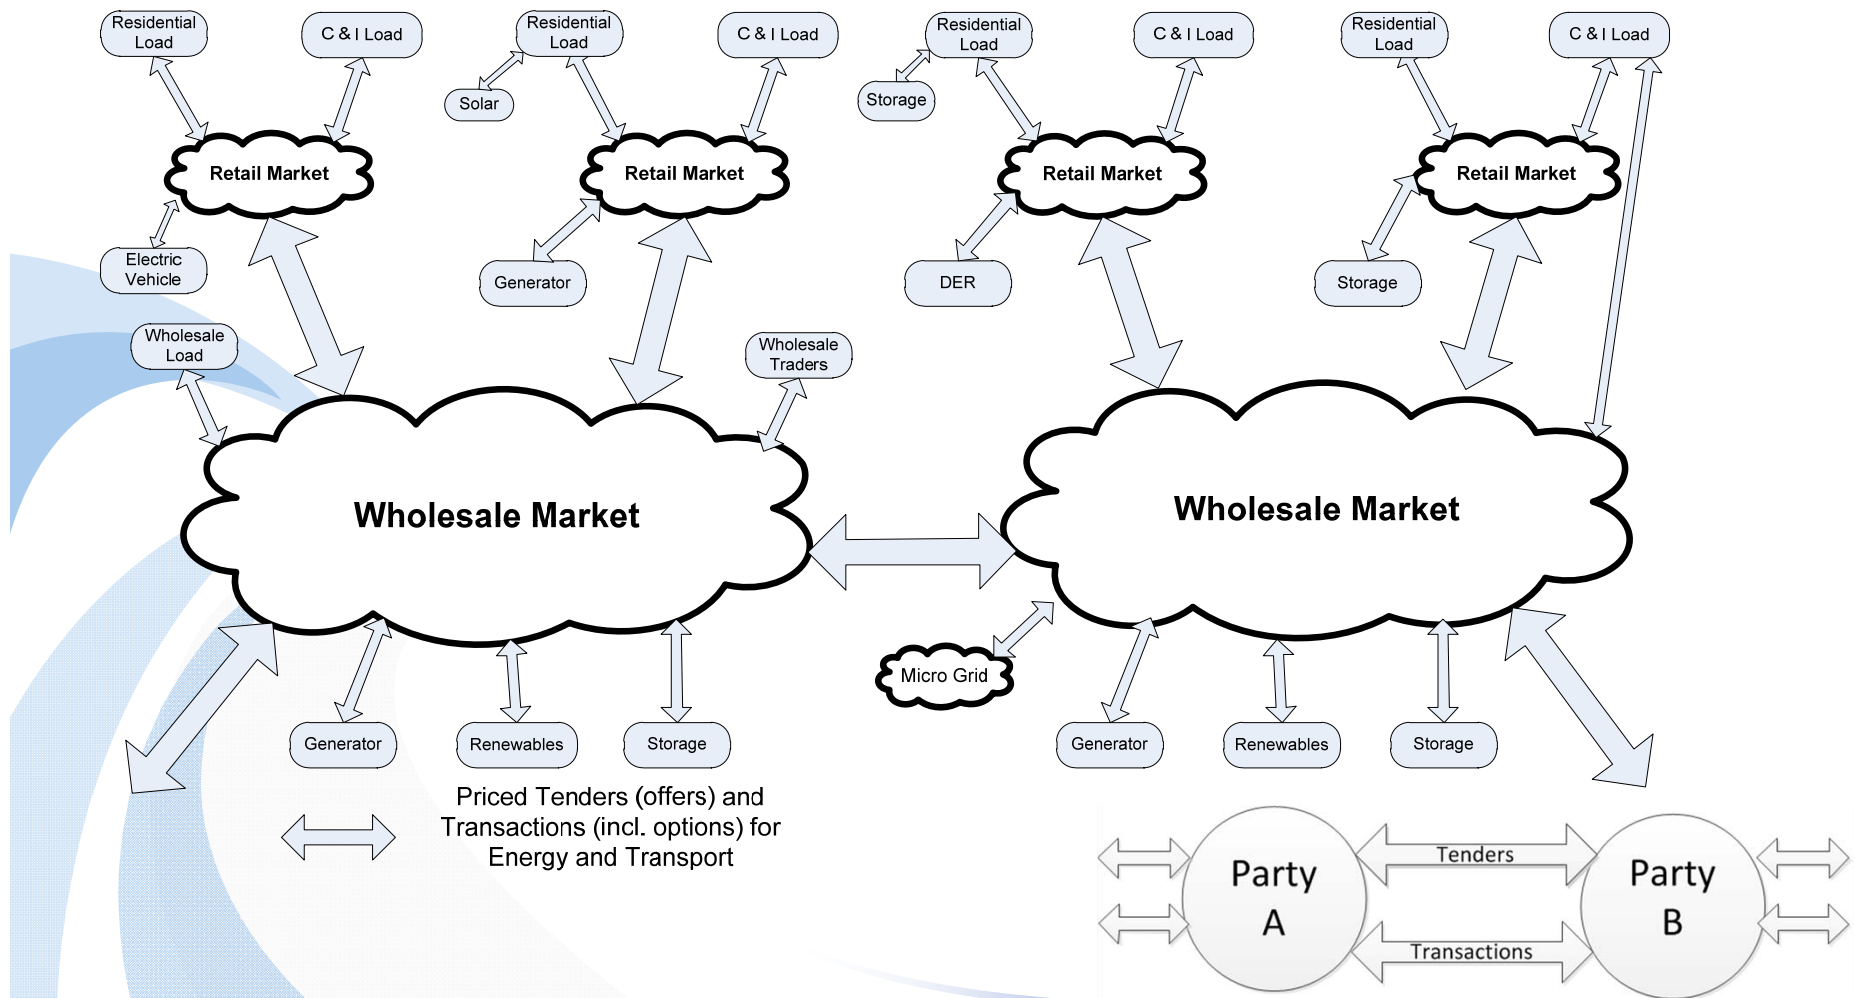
Residential Load

C & I Load

Residential Load

C & I Load

Residential Load

C & I Load

Residential Load

C & I Load

Solar

Storage

Retail Market

Retail Market

Retail Market

Retail Market

Electric Vehicle

Generator

DER

Storage

Wholesale Load

Wholesale Traders

Wholesale Market

Wholesale Market

Micro Grid

Generator

Renewables

Storage

Generator

Renewables

Storage

Priced Tenders (offers) and Transactions (incl. options) for Energy and Transport

Party A

Tenders

Transactions

Party B